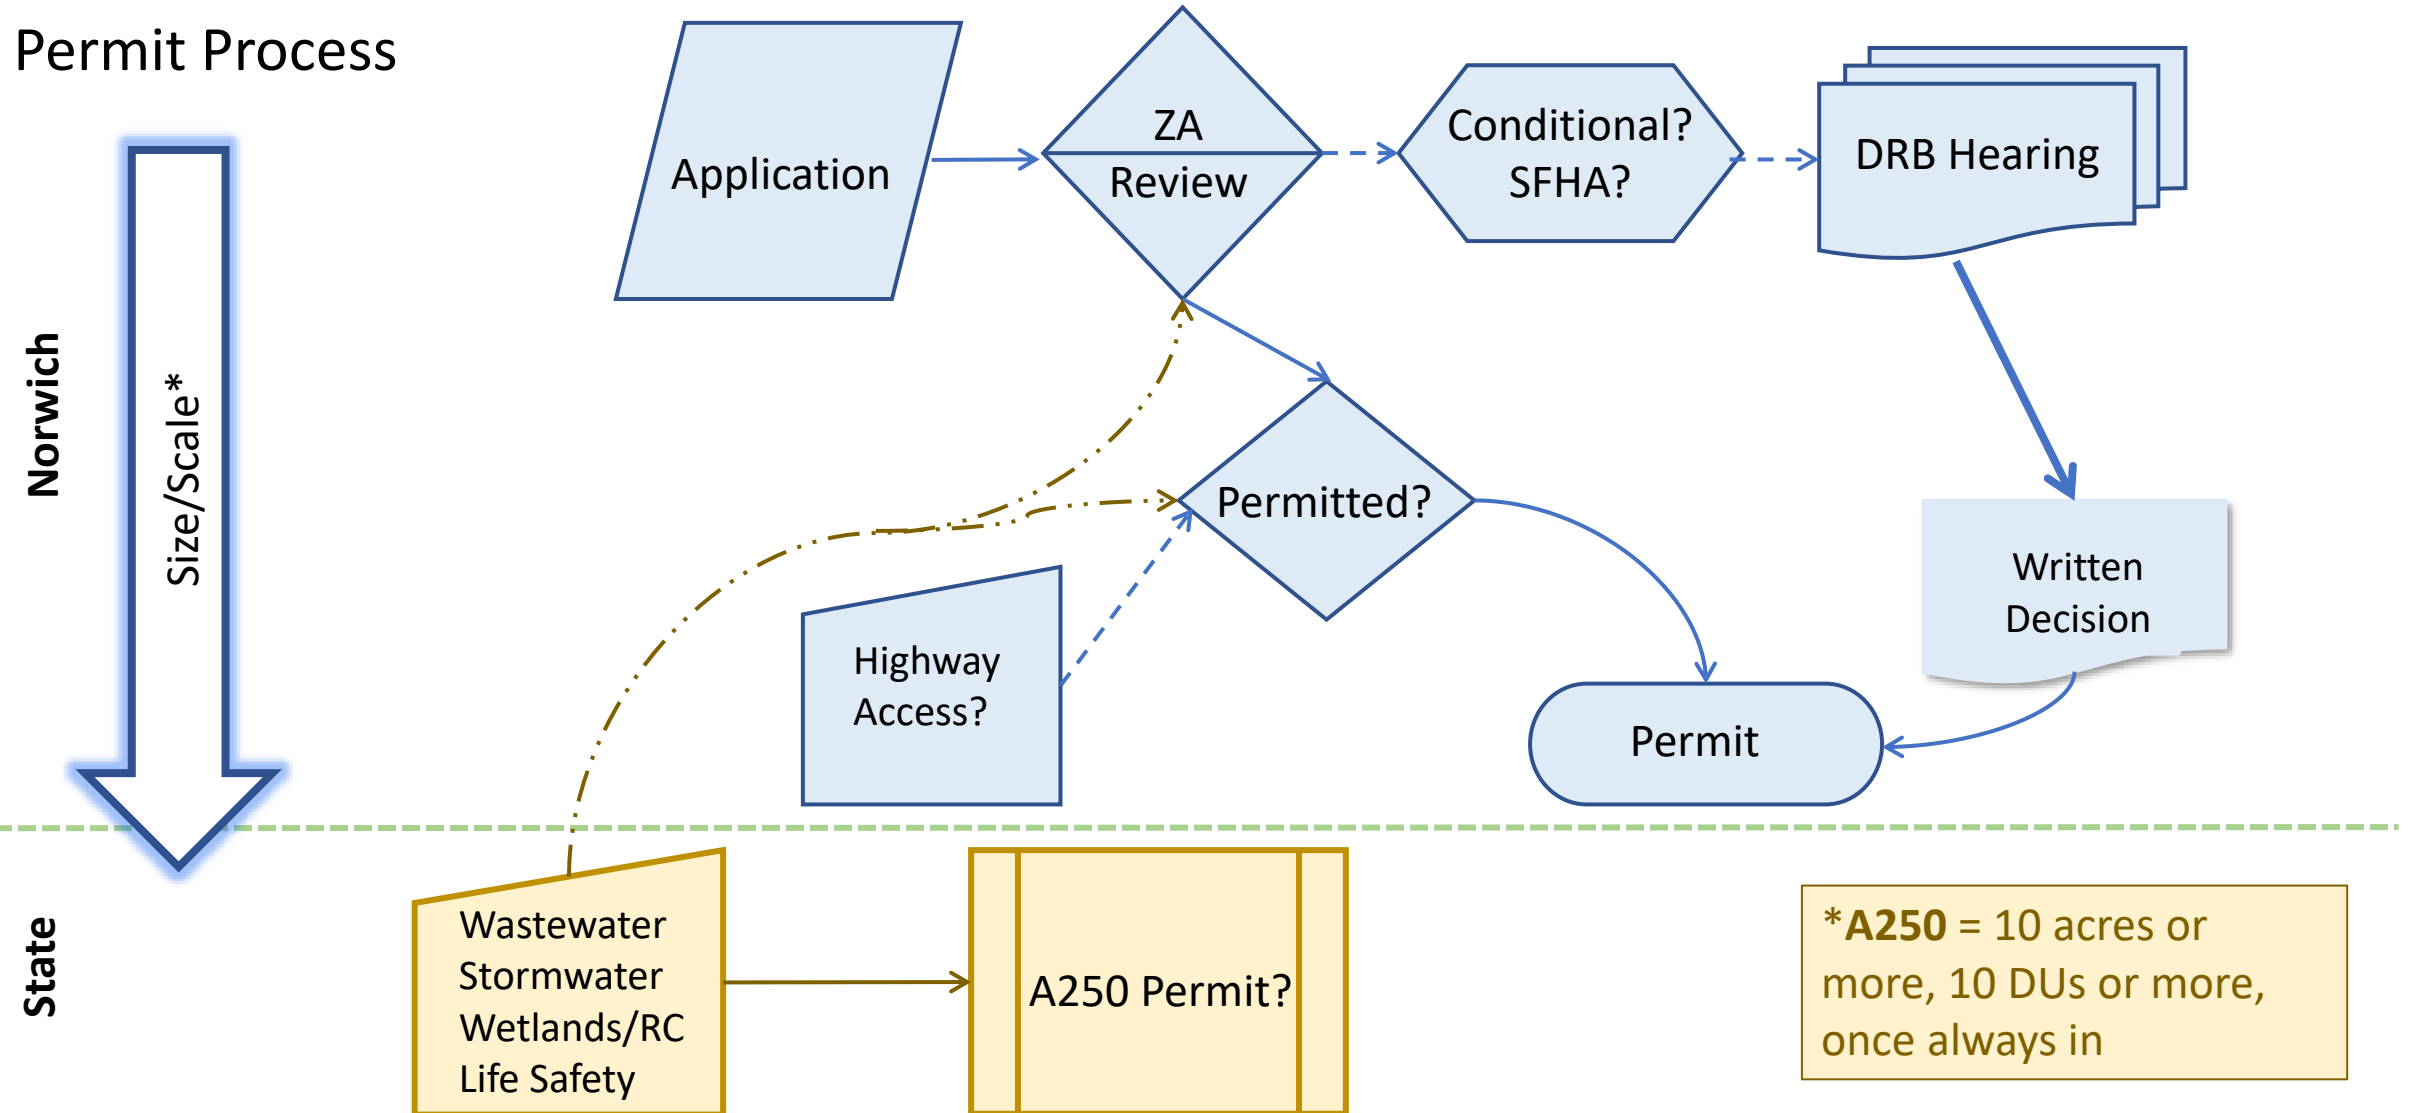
Permit Process

Norwich

Size/Scale*

Application

ZA Review

Conditional? SFHA?

DRB Hearing

Permitted?

Written Decision

Highway Access?

Permit

State

Wastewater
Stormwater
Wetlands/RC
Life Safety

A250 Permit?

***A250** = 10 acres or more, 10 DUs or more, once always in